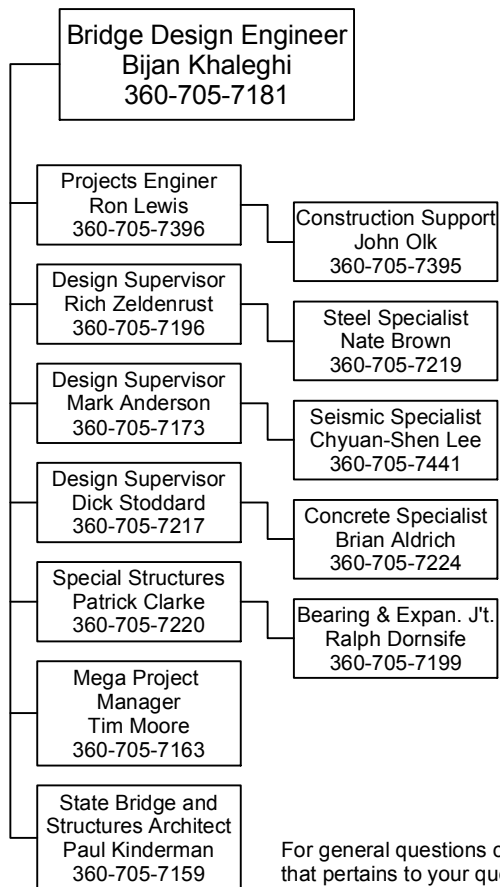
Bridge Design Engineer
Bijan Khaleghi
360-705-7181

Projects Enginer
Ron Lewis
360-705-7396

Construction Support
John Olk
360-705-7395

Design Supervisor
Rich Zeldenrust
360-705-7196

Steel Specialist
Nate Brown
360-705-7219

Design Supervisor
Mark Anderson
360-705-7173

Seismic Specialist
Chyuan-Shen Lee
360-705-7441

Design Supervisor
Dick Stoddard
360-705-7217

Concrete Specialist
Brian Aldrich
360-705-7224

Special Structures
Patrick Clarke
360-705-7220

Bearing & Expan. J't.
Ralph Dornsife
360-705-7199

Mega Project
Manager
Tim Moore
360-705-7163

State Bridge and
Structures Architect
Paul Kinderman
360-705-7159

For general questions o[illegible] that pertains to your qu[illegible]